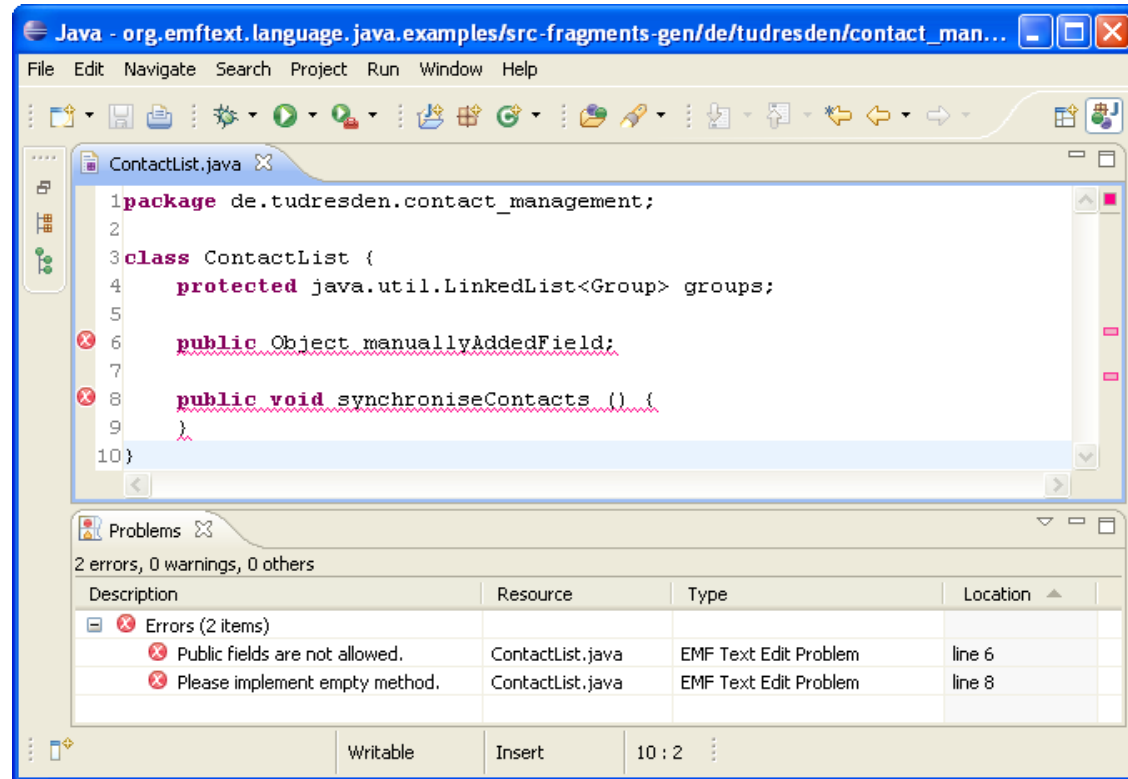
Java - org.emftext.language.java.examples/src-fragments-gen/de/tudresden/contact_man...

File Edit Navigate Search Project Run Window Help

ContactList.java

1 package de.tudresden.contact_management;
2
3 class ContactList {
4     protected java.util.LinkedList<Group> groups;
5
6     public Object manuallyAddedField;
7
8     public void synchroniseContacts () {
9     }
10 }

Problems

2 errors, 0 warnings, 0 others

| Description | Resource | Type | Location |
|---|---|---|---|
| Errors (2 items) | | | |
| Public fields are not allowed. | ContactList.java | EMF Text Edit Problem | line 6 |
| Please implement empty method. | ContactList.java | EMF Text Edit Problem | line 8 |

Writable | Insert | 10 : 2